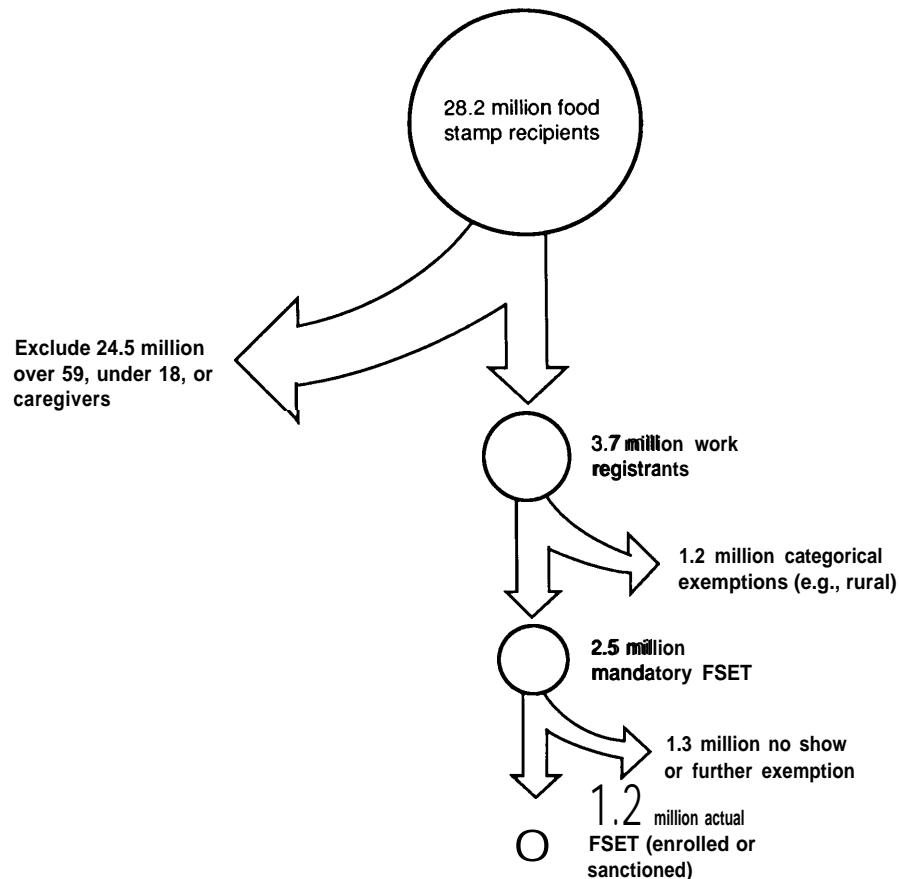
28.2 million food stamp recipients

Exclude 24.5 million over 59, under 18, or caregivers

3.7 million work registrants

1.2 million categorical exemptions (e.g., rural)

2.5 million mandatory FSET

1.3 million no show or further exemption

1.2 million actual FSET (enrolled or sanctioned)